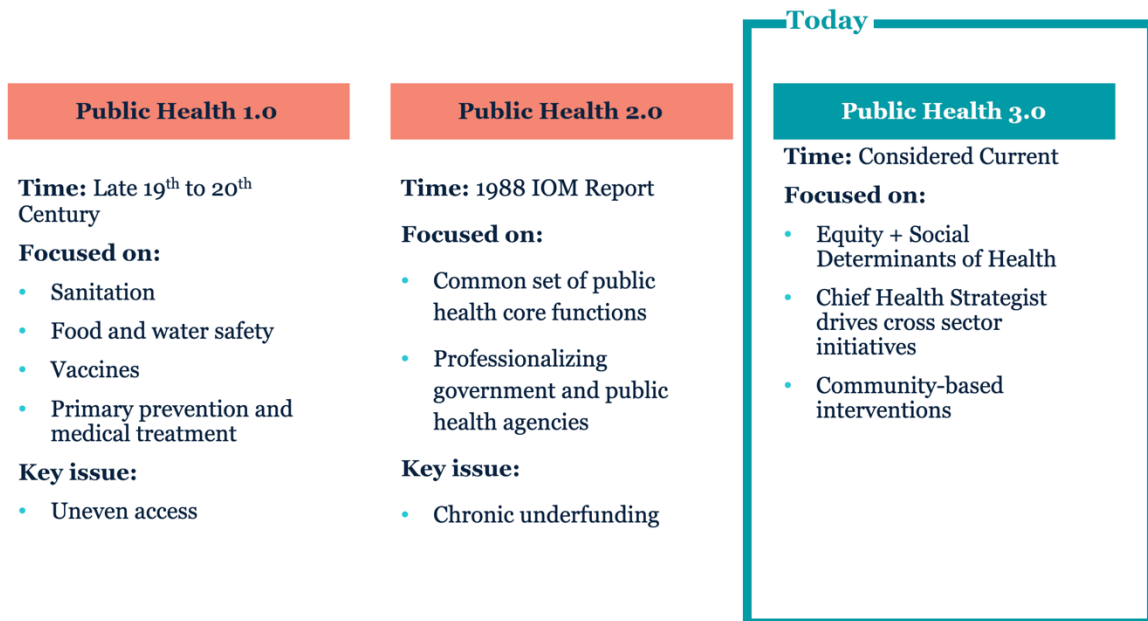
Public Health 1.0

Time: Late 19$^{th}$ to 20$^{th}$ Century

Focused on:

- Sanitation
- Food and water safety
- Vaccines
- Primary prevention and medical treatment

Key issue:

- Uneven access

Public Health 2.0

Time: 1988 IOM Report

Focused on:

- Common set of public health core functions
- Professionalizing government and public health agencies

Key issue:

- Chronic underfunding

Today

Public Health 3.0

Time: Considered Current

Focused on:

- Equity + Social Determinants of Health
- Chief Health Strategist drives cross sector initiatives
- Community-based interventions